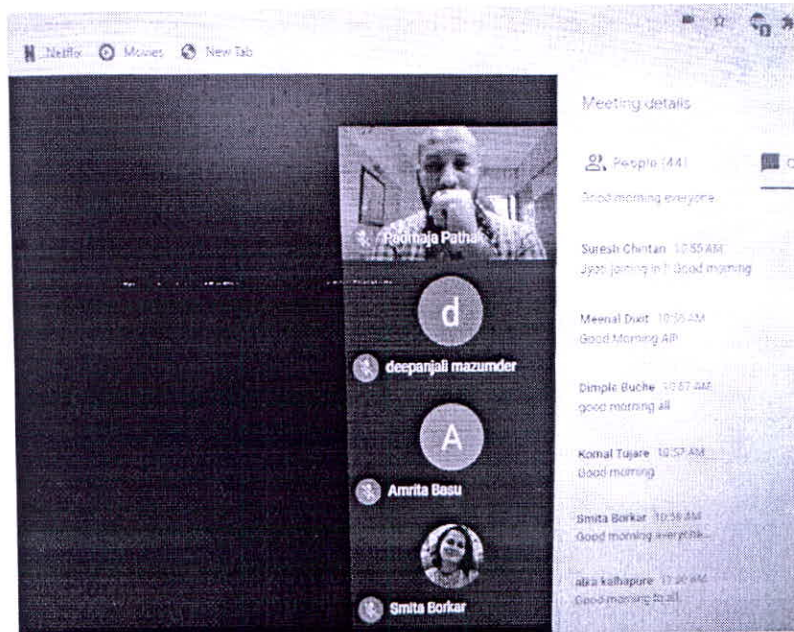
Netflix Movies New Tab

Meeting details

People (44)

Good morning everyone

Suresh Chintan 10:55 AM
Just joining in !! Good morning

Meenal Dixit 10:56 AM
Good Morning All!

Dimple Buche 10:57 AM
good morning all

Komal Tujare 10:57 AM
Good morning

Smita Borkar 10:58 AM
Good morning everyone

alka kalhapure 11:00 AM
Good morning to all

Padmaja Patha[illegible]

d

deepanjali mazumder

A

Amrita Basu

Smita Borkar